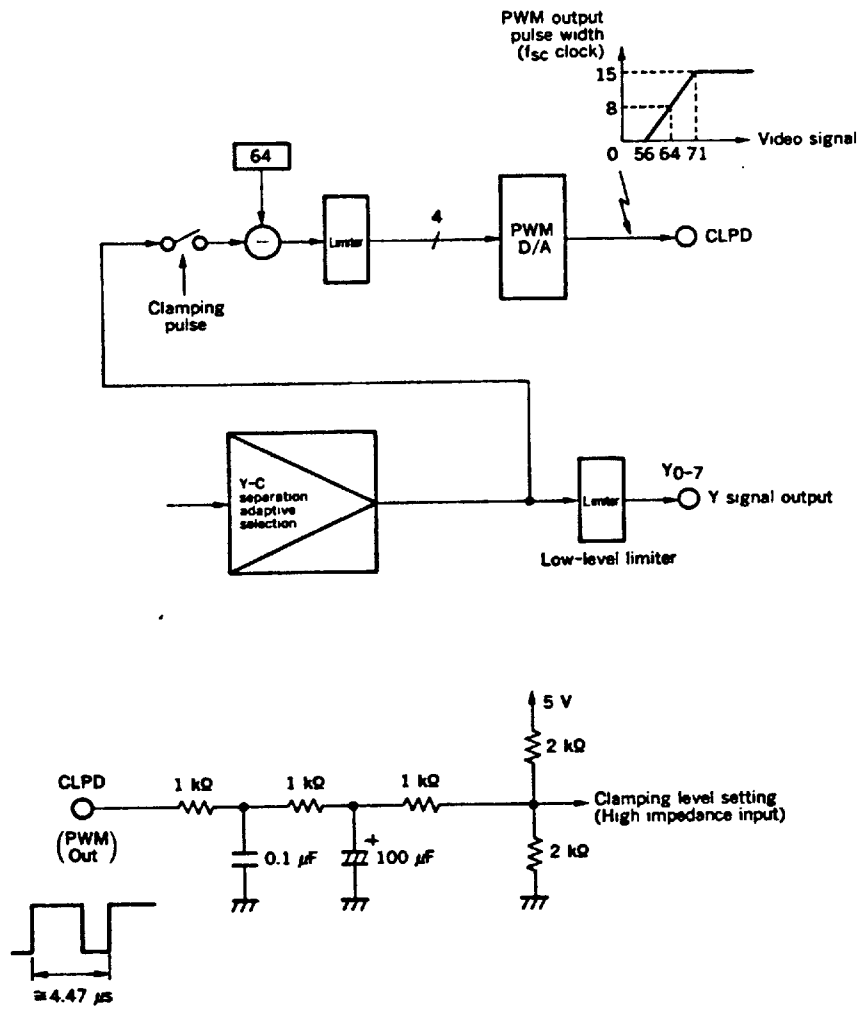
PWM output pulse width ($f_{SC}$ clock)

15

8

0 56 64 71

Video signal

64

Limiter

4

PWM D/A

CLPD

Clamping pulse

Y-C separation adaptive selection

Limiter

$Y_{0-7}$

Y signal output

Low-level limiter

5 V

2 kΩ

CLPD

1 kΩ

1 kΩ

1 kΩ

Clamping level setting (High impedance input)

(PWM Out)

0.1 μF

+

100 μF

2 kΩ

≃4.47 μs